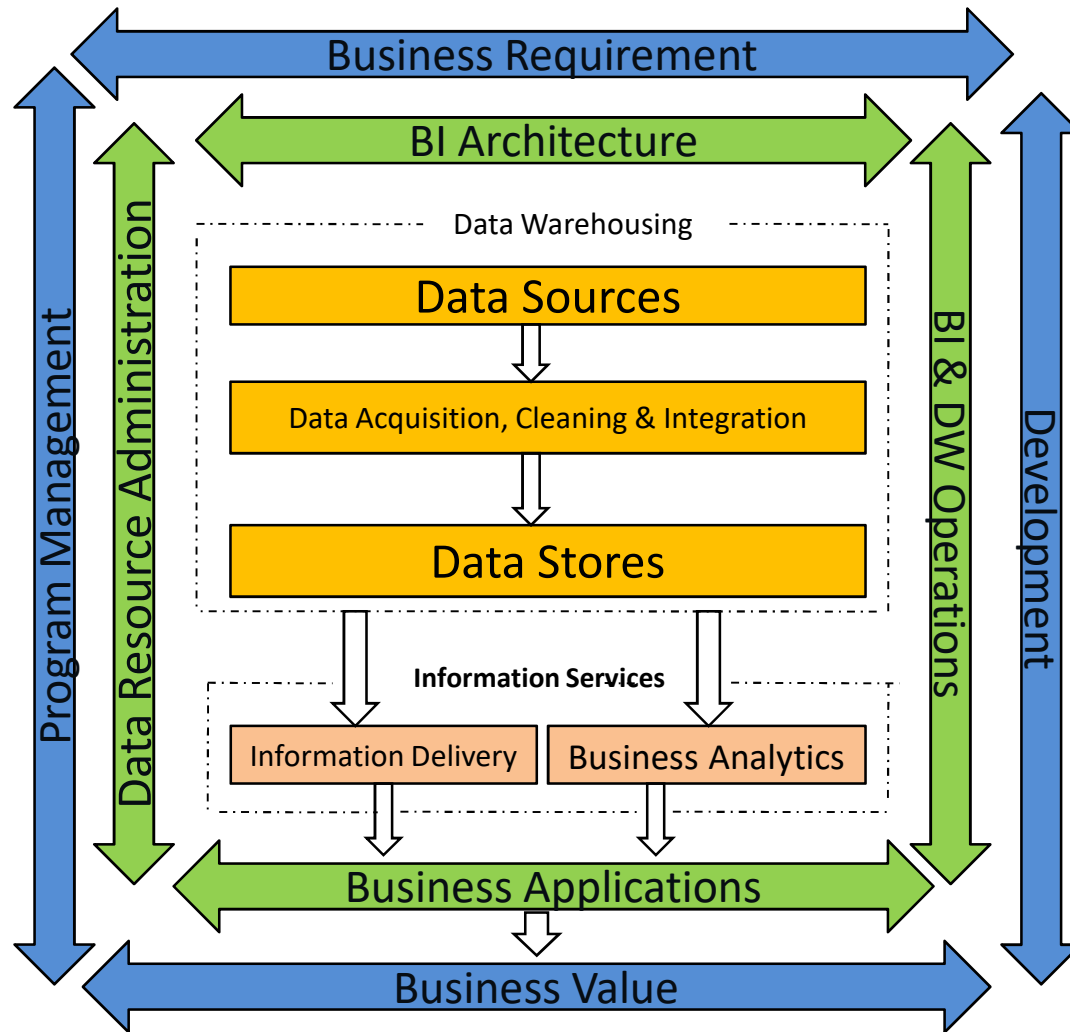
Business Requirement

BI Architecture

Program Management

Data Resource Administration

Data Warehousing

Data Sources

Data Acquisition, Cleaning & Integration

Data Stores

Information Services

Information Delivery

Business Analytics

BI & DW Operations

Development

Business Applications

Business Value